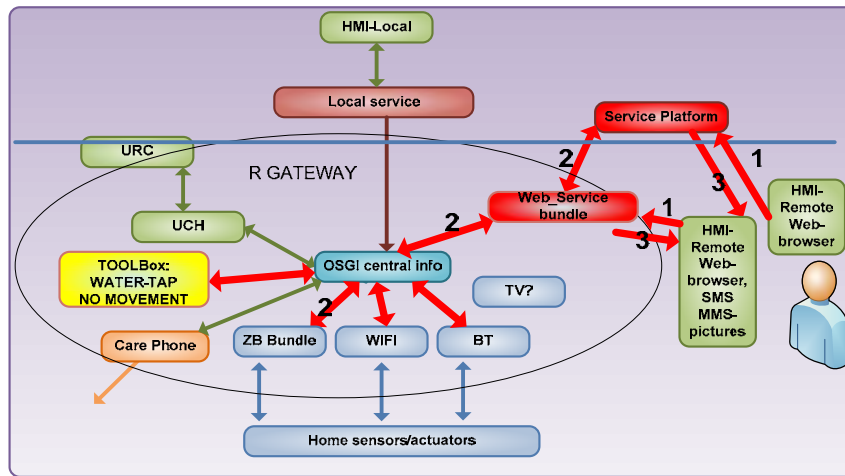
HMI-Local

Local service

Service Platform

URC

R GATEWAY

2

1

3

HMI-Remote Web-browser

Web_Service bundle

1

UCH

2

3

HMI-Remote Web-browser, SMS MMS-pictures

TOOLBox: WATER-TAP NO MOVEMENT

OSGI central info

TV?

2

Care Phone

ZB Bundle

WIFI

BT

Home sensors/actuators